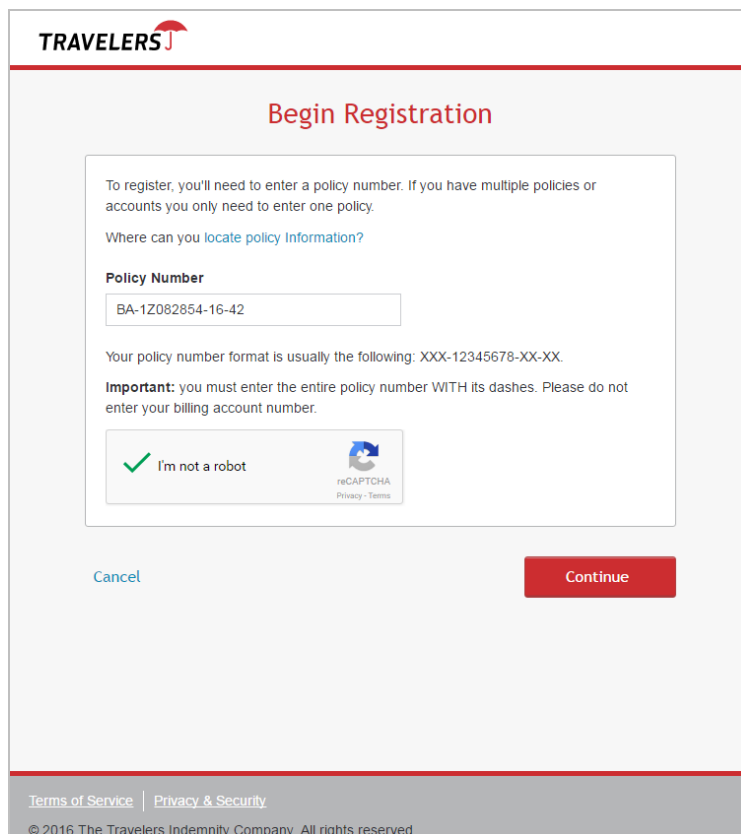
TRAVELERS

Begin Registration

To register, you'll need to enter a policy number. If you have multiple policies or accounts you only need to enter one policy.

Where can you locate policy Information?

Policy Number

BA-1Z082854-16-42

Your policy number format is usually the following: XXX-12345678-XX-XX.

Important: you must enter the entire policy number WITH its dashes. Please do not enter your billing account number.

I'm not a robot

reCAPTCHA
Privacy - Terms

Cancel

Continue

Terms of Service | Privacy & Security

© 2016 The Travelers Indemnity Company. All rights reserved.